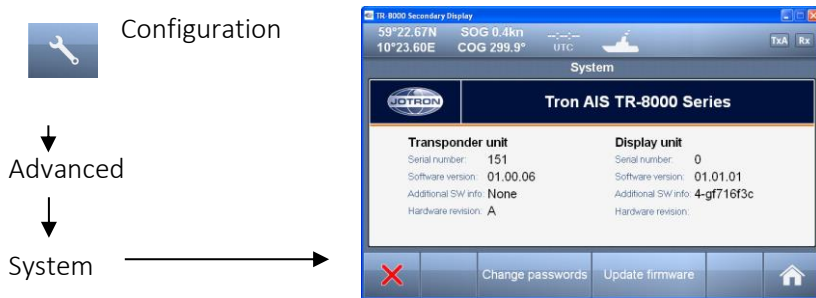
Configuration

Advanced

System

TR-8000 Secondary Display

59°22.67N SOG 0.4kn
10°23.60E COG 299.9°

--:--:--
UTC

TxA Rx

System

JOTRON

Tron AIS TR-8000 Series

Transponder unit
Serial number: 151
Software version: 01.00.06
Additional SW info: None
Hardware revision: A

Display unit
Serial number: 0
Software version: 01.01.01
Additional SW info: 4-gf716f3c
Hardware revision:

Change passwords Update firmware